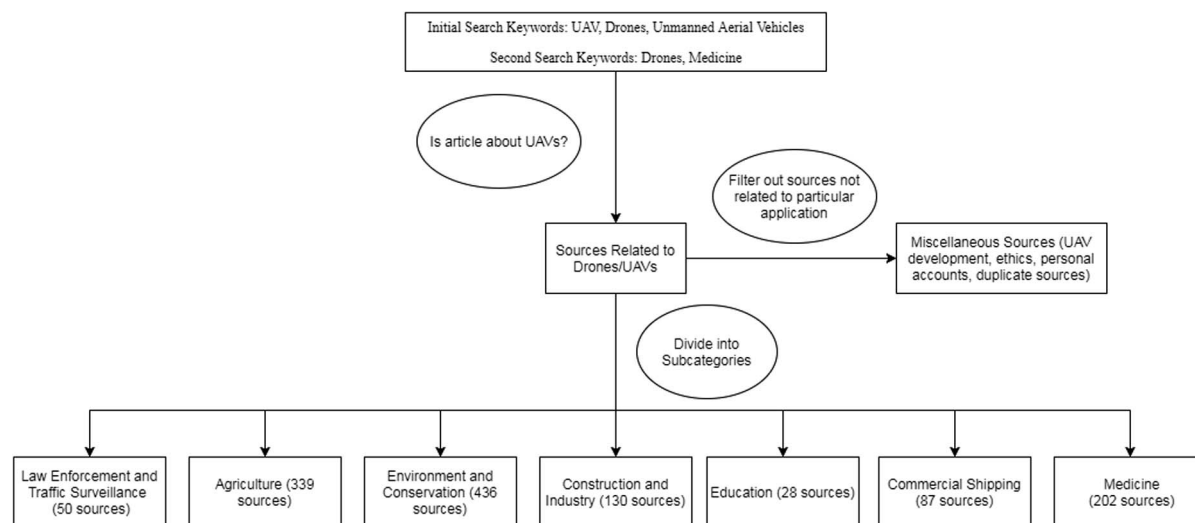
Initial Search Keywords: UAV, Drones, Unmanned Aerial Vehicles

Second Search Keywords: Drones, Medicine

Is article about UAVs?

Filter out sources not related to particular application

Sources Related to Drones/UAVs

Miscellaneous Sources (UAV development, ethics, personal accounts, duplicate sources)

Divide into Subcategories

Law Enforcement and Traffic Surveillance (50 sources)

Agriculture (339 sources)

Environment and Conservation (436 sources)

Construction and Industry (130 sources)

Education (28 sources)

Commercial Shipping (87 sources)

Medicine (202 sources)